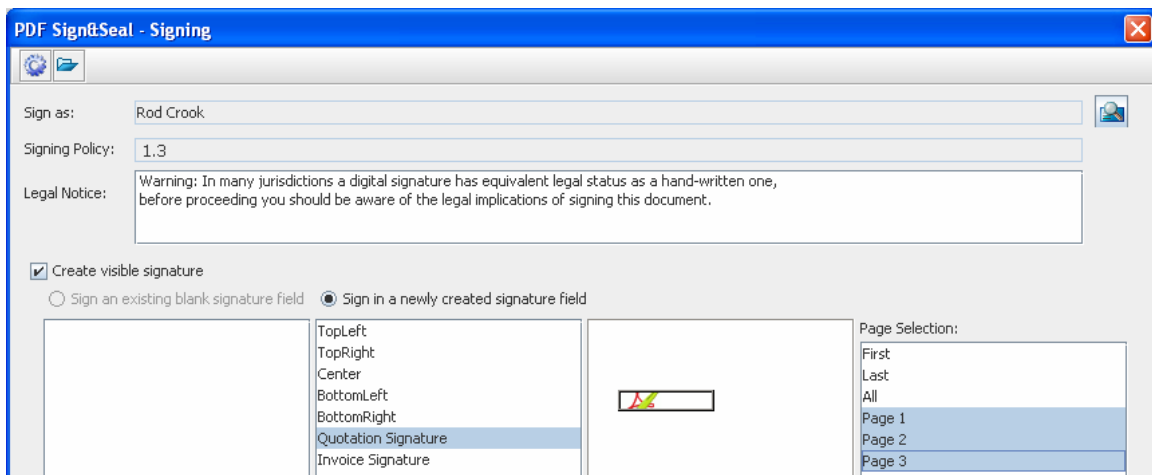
PDF Sign&Seal - Signing

Sign as: Rod Crook

Signing Policy: 1.3

Legal Notice: Warning: In many jurisdictions a digital signature has equivalent legal status as a hand-written one, before proceeding you should be aware of the legal implications of signing this document.

Create visible signature

Sign an existing blank signature field  Sign in a newly created signature field

TopLeft
TopRight
Center
BottomLeft
BottomRight
Quotation Signature
Invoice Signature

Page Selection:
First
Last
All
Page 1
Page 2
Page 3